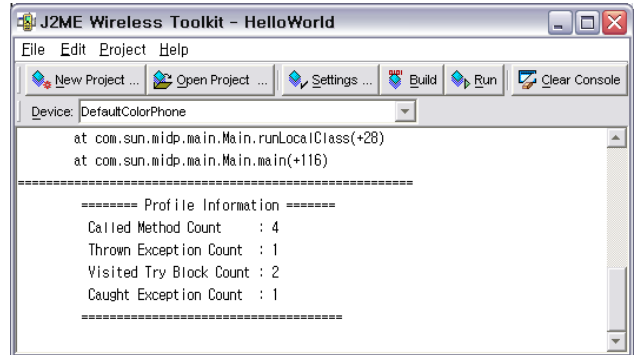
J2ME Wireless Toolkit - HelloWorld

File Edit Project Help

New Project ... Open Project ... Settings ... Build Run Clear Console

Device: DefaultColorPhone

at com.sun.midp.main.Main.runLocalClass(+28)
at com.sun.midp.main.Main.main(+116)

==========================================================

======== Profile Information =======
Called Method Count : 4
Thrown Exception Count : 1
Visited Try Block Count : 2
Caught Exception Count : 1
====================================